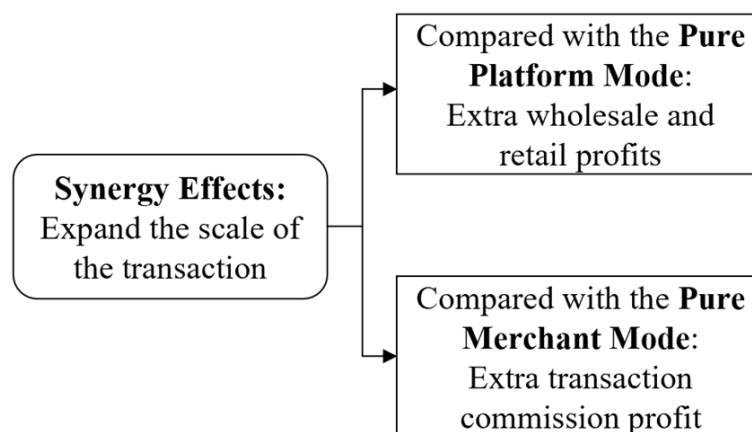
**Synergy Effects:** Expand the scale of the transaction

Compared with the **Pure Platform Mode**: Extra wholesale and retail profits

Compared with the **Pure Merchant Mode**: Extra transaction commission profit